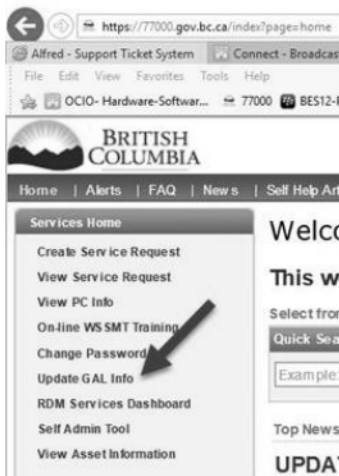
https://77000.gov.bc.ca/index?page=home

Alfred - Support Ticket System | Connect - Broadcas

File Edit View Favorites Tools Help

OCIO- Hardware-Softwar... 77000 BES12-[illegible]

BRITISH COLUMBIA

Home | Alerts | FAQ | News | Self Help Art

Services Home

Create Service Request

View Service Request

View PC Info

On-line WSSMT Training

Change Password

Update GAL Info

RDM Services Dashboard

Self Admin Tool

View Asset Information

Welc

This w

Select fror

Quick Sea

Example

Top News

UPDAT